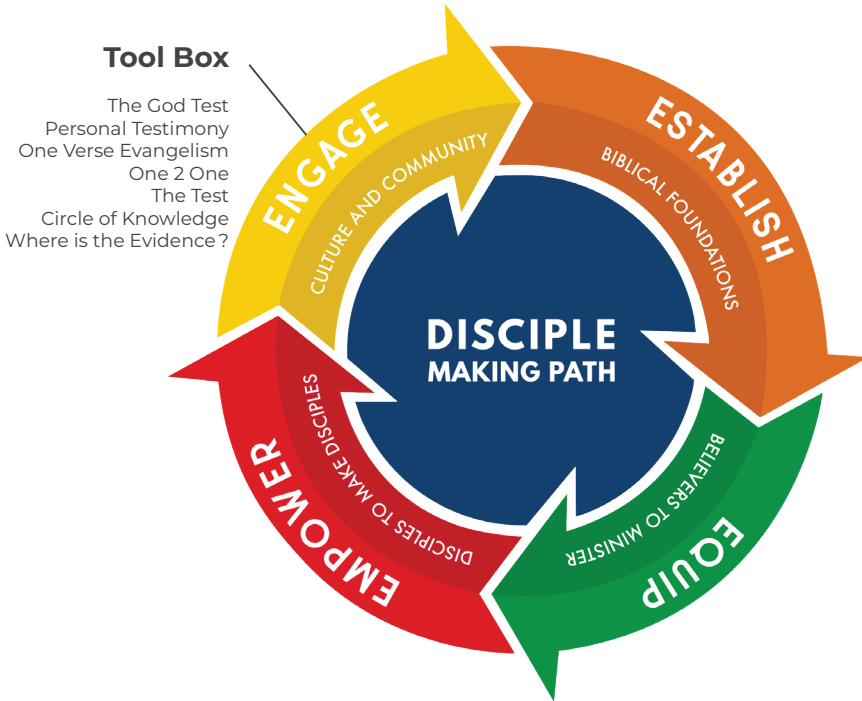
Tool Box
The God Test
Personal Testimony
One Verse Evangelism
One 2 One
The Test
Circle of Knowledge
Where is the Evidence?

ENGAGE
CULTURE AND COMMUNITY

ESTABLISH
BIBLICAL FOUNDATIONS

EQUIP
BELIEVERS TO MINISTER

EMPOWER
DISCIPLES TO MAKE DISCIPLES

DISCIPLE
MAKING PATH